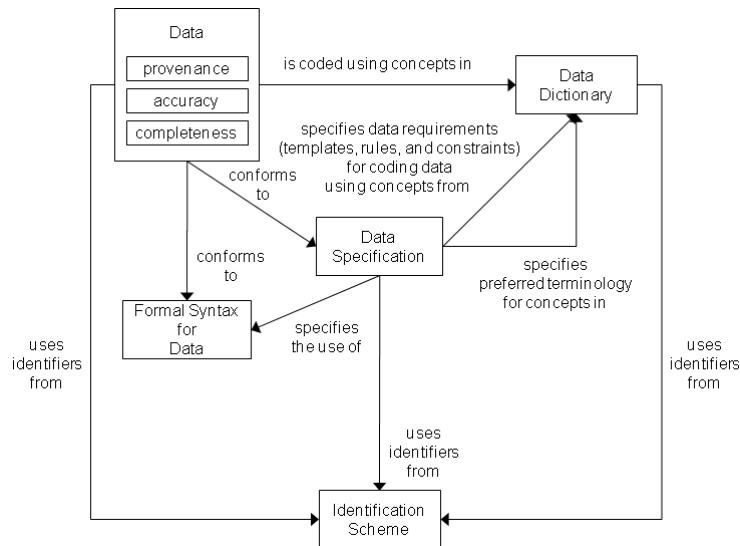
Data

provenance

accuracy

completeness

is coded using concepts in

Data Dictionary

specifies data requirements (templates, rules, and constraints) for coding data using concepts from

conforms to

conforms to

Data Specification

specifies preferred terminology for concepts in

Formal Syntax for Data

specifies the use of

uses identifiers from

uses identifiers from

uses identifiers from

Identification Scheme